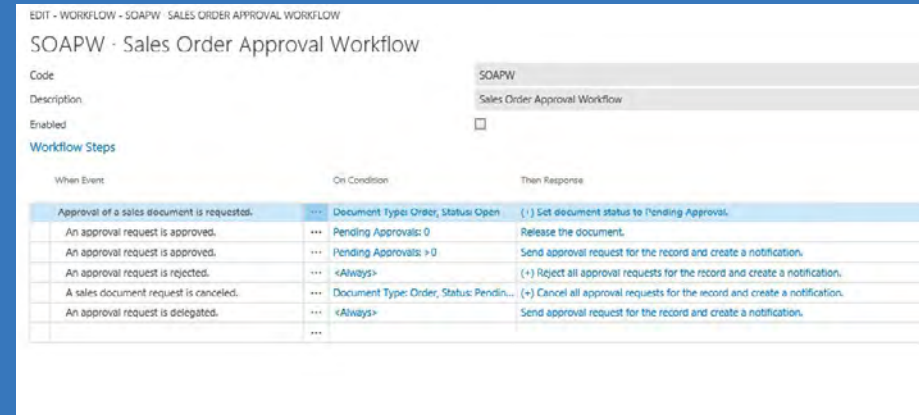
EDIT - WORKFLOW - SOAPW · SALES ORDER APPROVAL WORKFLOW

SOAPW · Sales Order Approval Workflow

Code SOAPW

Description Sales Order Approval Workflow

Enabled ☐

Workflow Steps

| When Event | | On Condition | Then Response |
|---|---|---|---|
| Approval of a sales document is requested. | ··· | Document Type: Order, Status: Open | (+) Set document status to Pending Approval. |
| An approval request is approved. | ··· | Pending Approvals: 0 | Release the document. |
| An approval request is approved. | ··· | Pending Approvals: >0 | Send approval request for the record and create a notification. |
| An approval request is rejected. | ··· | <Always> | (+) Reject all approval requests for the record and create a notification. |
| A sales document request is canceled. | ··· | Document Type: Order, Status: Pendin... | (+) Cancel all approval requests for the record and create a notification. |
| An approval request is delegated. | ··· | <Always> | Send approval request for the record and create a notification. |
| | ··· | | |